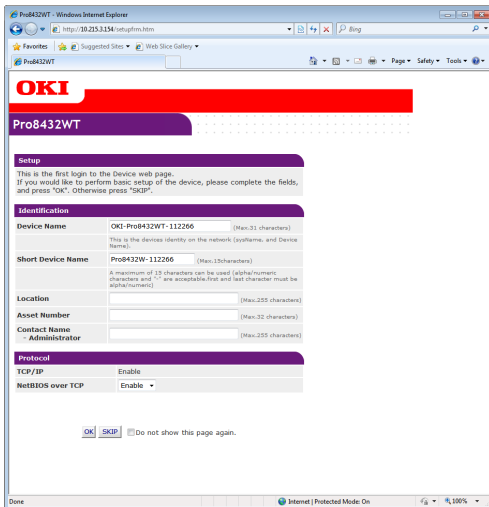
Pro8432WT - Windows Internet Explorer

http://10.215.3.154/setupfrm.htm

Bing

Favorites | Suggested Sites ▾ | Web Slice Gallery ▾

Pro8432WT

Page ▾ Safety ▾ Tools ▾

OKI

Pro8432WT

Setup

This is the first login to the Device web page.
If you would like to perform basic setup of the device, please complete the fields, and press "OK". Otherwise press "SKIP".

Identification

| Device Name | OKI-Pro8432WT-112266 (Max.31 characters) This is the devices identity on the network (sysName, and Device Name). |
|---|---|
| Short Device Name | Pro8432W-112266 (Max.15characters) A maximum of 15 characters can be used (alpha/numeric characters and "-" are acceptable.first and last character must be alpha/numeric) |
| Location | (Max.255 characters) |
| Asset Number | (Max.32 characters) |
| Contact Name - Administrator | (Max.255 characters) |

Protocol

| TCP/IP | Enable |
|---|---|
| NetBIOS over TCP | Enable ▾ |

OK SKIP Do not show this page again.

Done | Internet | Protected Mode: On | 100% ▾